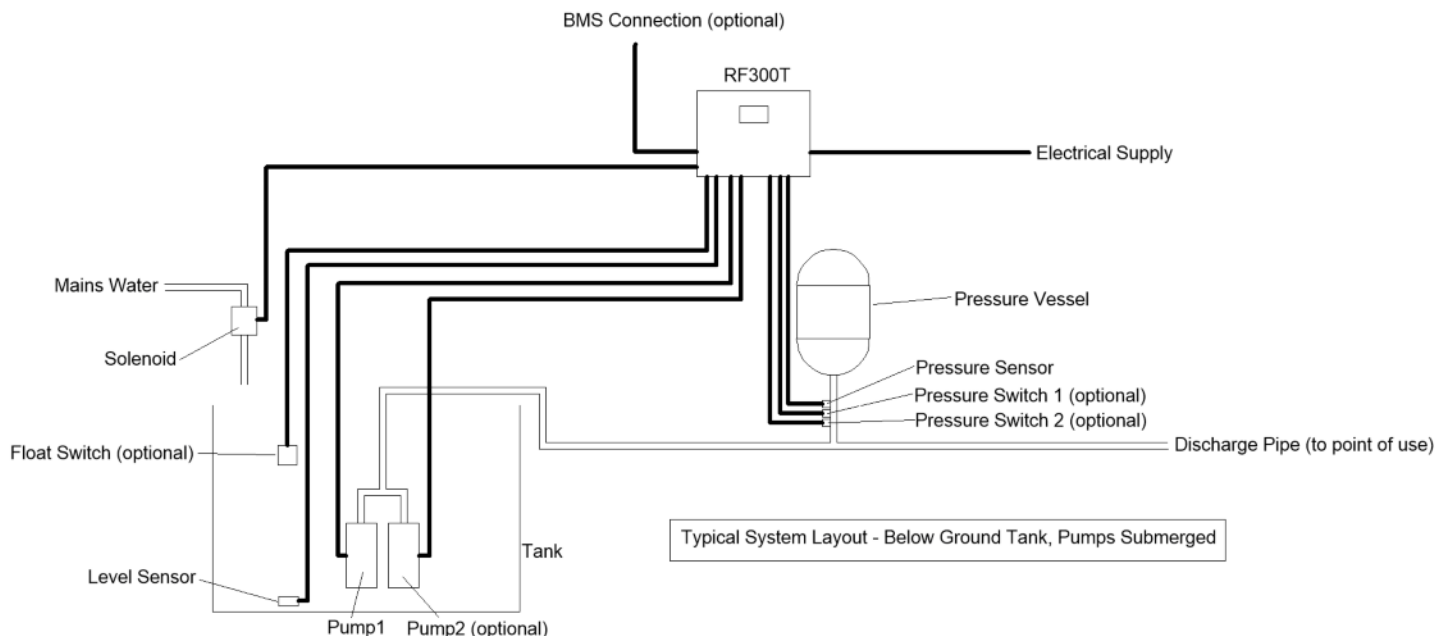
BMS Connection (optional)

RF300T

Electrical Supply

Mains Water

Solenoid

Pressure Vessel

Pressure Sensor

Pressure Switch 1 (optional)

Pressure Switch 2 (optional)

Discharge Pipe (to point of use)

Float Switch (optional)

Typical System Layout - Below Ground Tank, Pumps Submerged

Tank

Level Sensor

Pump1

Pump2 (optional)